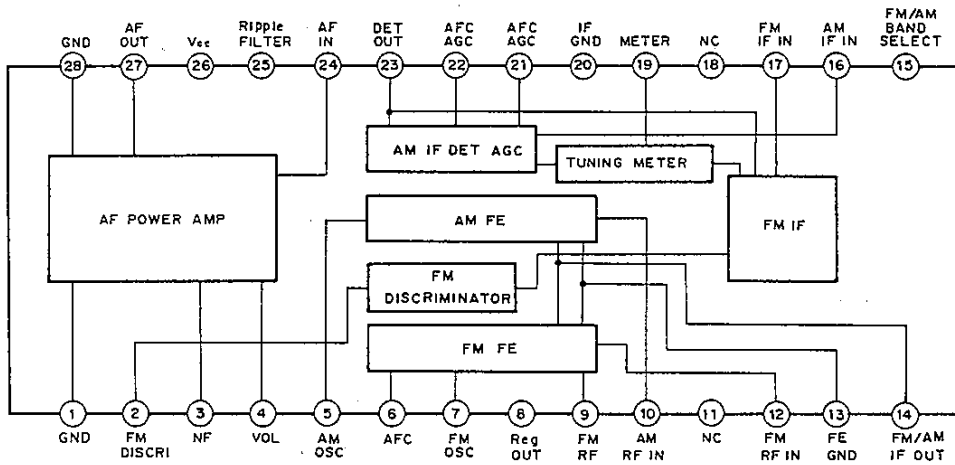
GND 28
AF OUT 27
Vcc 26
Ripple FILTER 25
AF IN 24
DET OUT 23
AFC AGC 22
AFC AGC 21
IF GND 20
METER 19
NC 18
FM IF IN 17
AM IF IN 16
FM/AM BAND SELECT 15

AM IF DET AGC
TUNING METER
AF POWER AMP
AM FE
FM IF
FM DISCRIMINATOR
FM FE

1 GND
2 FM DISCRI
3 NF
4 VOL
5 AM OSC
6 AFC
7 FM OSC
8 Reg OUT
9 FM RF
10 AM RF IN
11 NC
12 FM RF IN
13 FE GND
14 FM/AM IF OUT